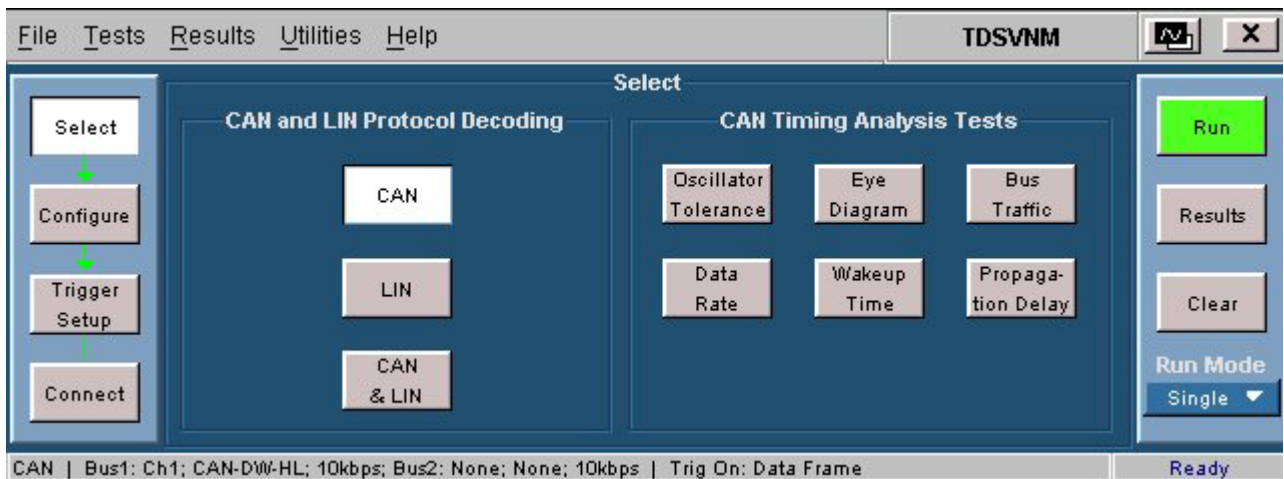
File Tests Results Utilities Help

TDSVNM

Select

Select

Configure

Trigger Setup

Connect

CAN and LIN Protocol Decoding

CAN

LIN

CAN & LIN

CAN Timing Analysis Tests

Oscillator Tolerance

Eye Diagram

Bus Traffic

Data Rate

Wakeup Time

Propagation Delay

Run

Results

Clear

Run Mode

Single

CAN | Bus1: Ch1; CAN-DW-HL; 10kbps; Bus2: None; None; 10kbps | Trig On: Data Frame

Ready